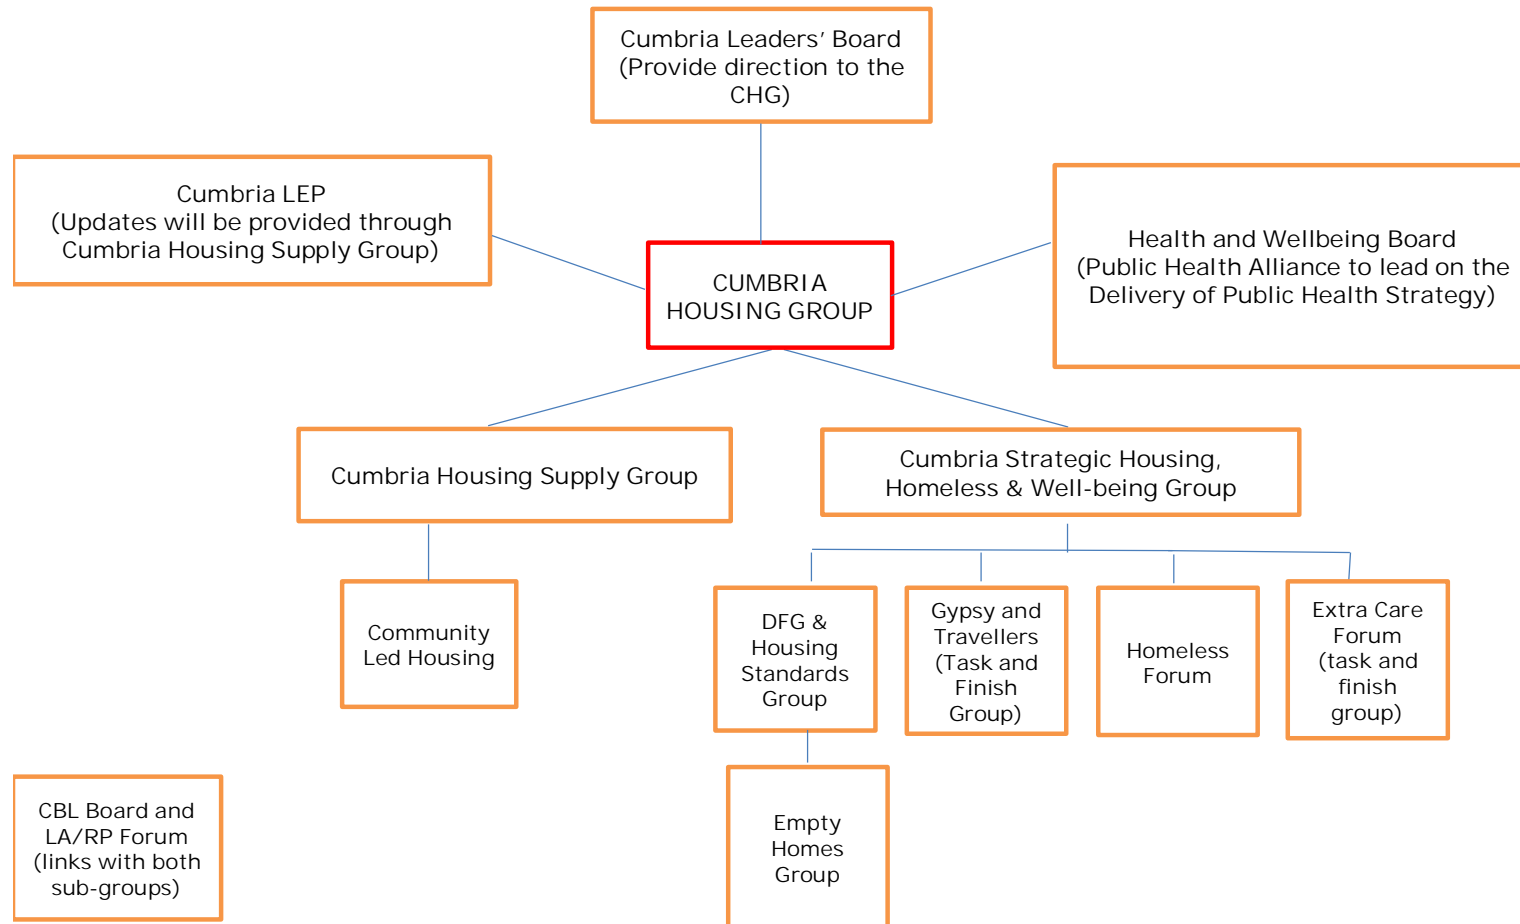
Cumbria Leaders' Board
(Provide direction to the CHG)

Cumbria LEP
(Updates will be provided through Cumbria Housing Supply Group)

CUMBRIA HOUSING GROUP

Health and Wellbeing Board
(Public Health Alliance to lead on the Delivery of Public Health Strategy)

Cumbria Housing Supply Group

Cumbria Strategic Housing, Homeless & Well-being Group

Community Led Housing

DFG & Housing Standards Group

Gypsy and Travellers (Task and Finish Group)

Homeless Forum

Extra Care Forum (task and finish group)

Empty Homes Group

CBL Board and LA/RP Forum (links with both sub-groups)